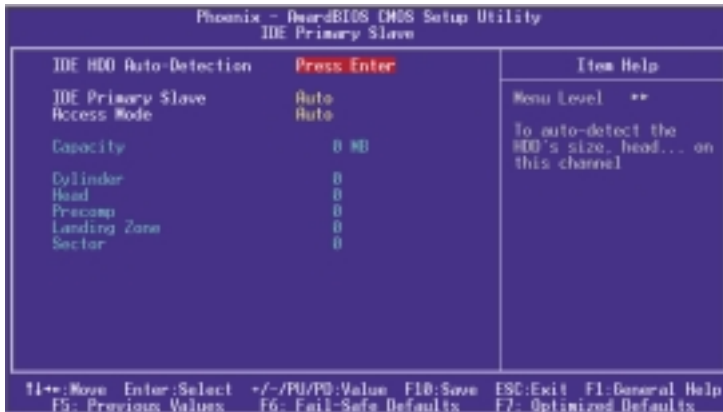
Phoenix - AwardBIOS CMOS Setup Utility
IDE Primary Slave

IDE HDD Auto-Detection Press Enter

IDE Primary Slave Auto
Access Mode Auto

Capacity 0 MB

Cylinder 0
Head 0
Precomp 0
Landing Zone 0
Sector 0

Item Help

Menu Level ►►

To auto-detect the HDD's size, head... on this channel

↑↓→←:Move Enter:Select +/-/PU/PD:Value F10:Save ESC:Exit F1:General Help
F5: Previous Values F6: Fail-Safe Defaults F7: Optimized Defaults